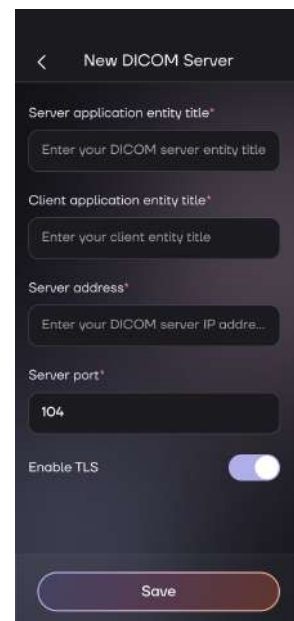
<

New DICOM Server

Server application entity title*

Enter your DICOM server entity title

Client application entity title*

Enter your client entity title

Server address*

Enter your DICOM server IP addre...

Server port*

104

Enable TLS

Save